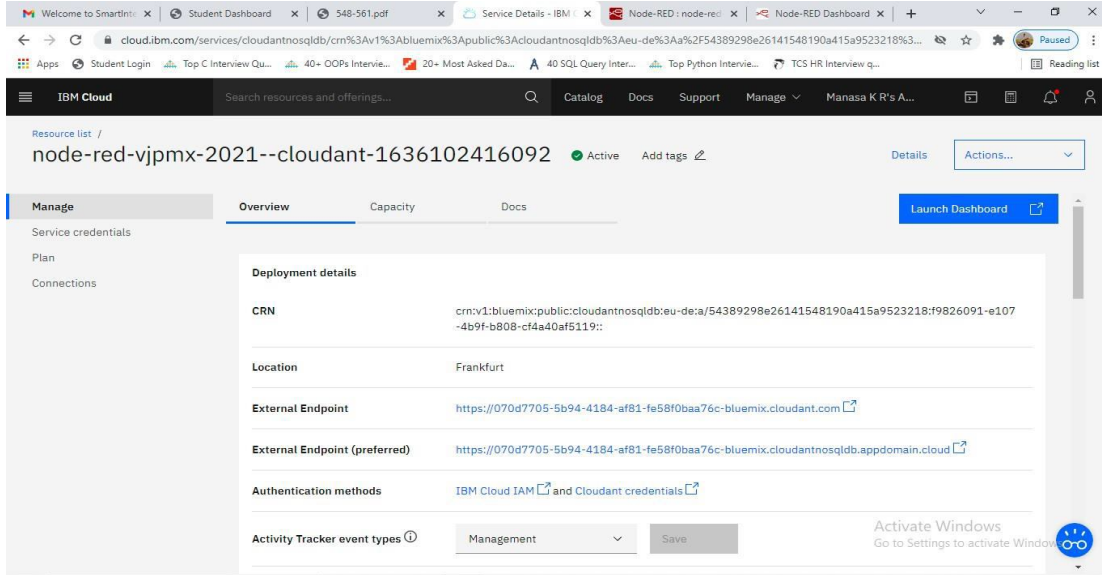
Welcome to SmartInte | Student Dashboard | 548-561.pdf | Service Details - IBM | Node-RED : node-red | Node-RED Dashboard

cloud.ibm.com/services/cloudantnosqldb/crn%3Av1%3Abluemix%3Apublic%3Acloudantnosqldb%3Aeu-de%3Aa%2F54389298e26141548190a415a9523218%3...

Paused

Apps | Student Login | Top C Interview Qu... | 40+ OOPs Intervie... | 20+ Most Asked Da... | 40 SQL Query Inter... | Top Python Intervie... | TCS HR Interview q... | Reading list

IBM Cloud | Search resources and offerings... | Catalog | Docs | Support | Manage | Manasa K R's A...

Resource list /

node-red-vjpmx-2021--cloudant-1636102416092 Active Add tags

Details | Actions...

Manage
Service credentials
Plan
Connections

Overview | Capacity | Docs

Launch Dashboard

Deployment details

| | |
|---|---|
| CRN | crn:v1:bluemix:public:cloudantnosqldb:eu-de:a/54389298e26141548190a415a9523218:f9826091-e107-4b9f-b808-cf4a40af5119:: |
| Location | Frankfurt |
| External Endpoint | https://070d7705-5b94-4184-af81-fe58f0baa76c-bluemix.cloudant.com |
| External Endpoint (preferred) | https://070d7705-5b94-4184-af81-fe58f0baa76c-bluemix.cloudantnosqldb.appdomain.cloud |
| Authentication methods | IBM Cloud IAM and Cloudant credentials |
| Activity Tracker event types | Management Save |

Activate Windows
Go to Settings to activate Windows.